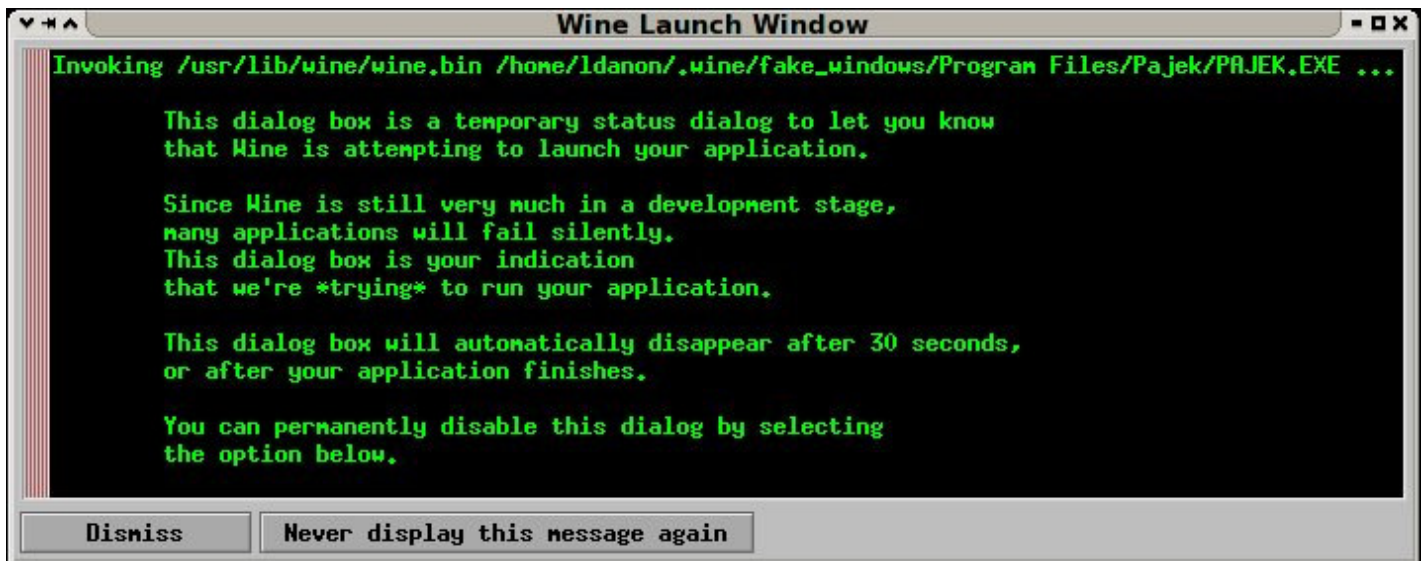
Wine Launch Window

Invoking /usr/lib/wine/wine.bin /home/ldanon/.wine/fake_windows/Program Files/Pajek/PAJEK.EXE ...

This dialog box is a temporary status dialog to let you know that Wine is attempting to launch your application.

Since Wine is still very much in a development stage, many applications will fail silently. This dialog box is your indication that we're *trying* to run your application.

This dialog box will automatically disappear after 30 seconds, or after your application finishes.

You can permanently disable this dialog by selecting the option below.

Dismiss

Never display this message again